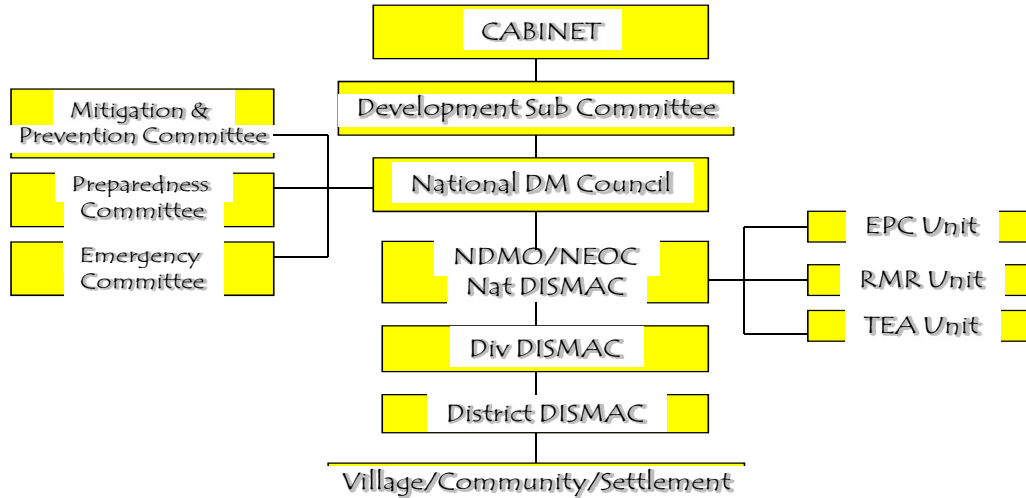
CABINET

Development Sub Committee

Mitigation & Prevention Committee

Preparedness Committee

Emergency Committee

National DM Council

NDMO/NEOC Nat DISMAC

EPC Unit

RMR Unit

TEA Unit

Div DISMAC

District DISMAC

Village/Community/Settlement